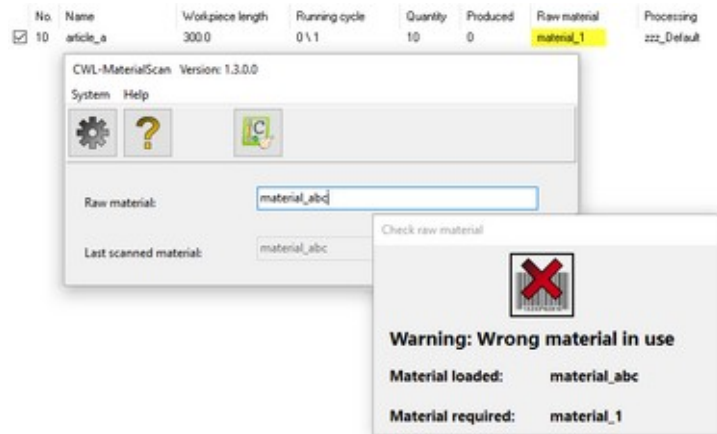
| No. | Name | Workpiece length | Running cycle | Quantity | Produced | Raw material | Processing |
|---|---|---|---|---|---|---|---|
| ☑ 10 | article_a | 300.0 | 0 \ 1 | 10 | 0 | material_1 | zzz_Default |

CWL-MaterialScan Version: 1.3.0.0

System Help

Raw material: material_abc

Last scanned material: material_abc

Check raw material

Warning: Wrong material in use

Material loaded: material_abc

Material required: material_1